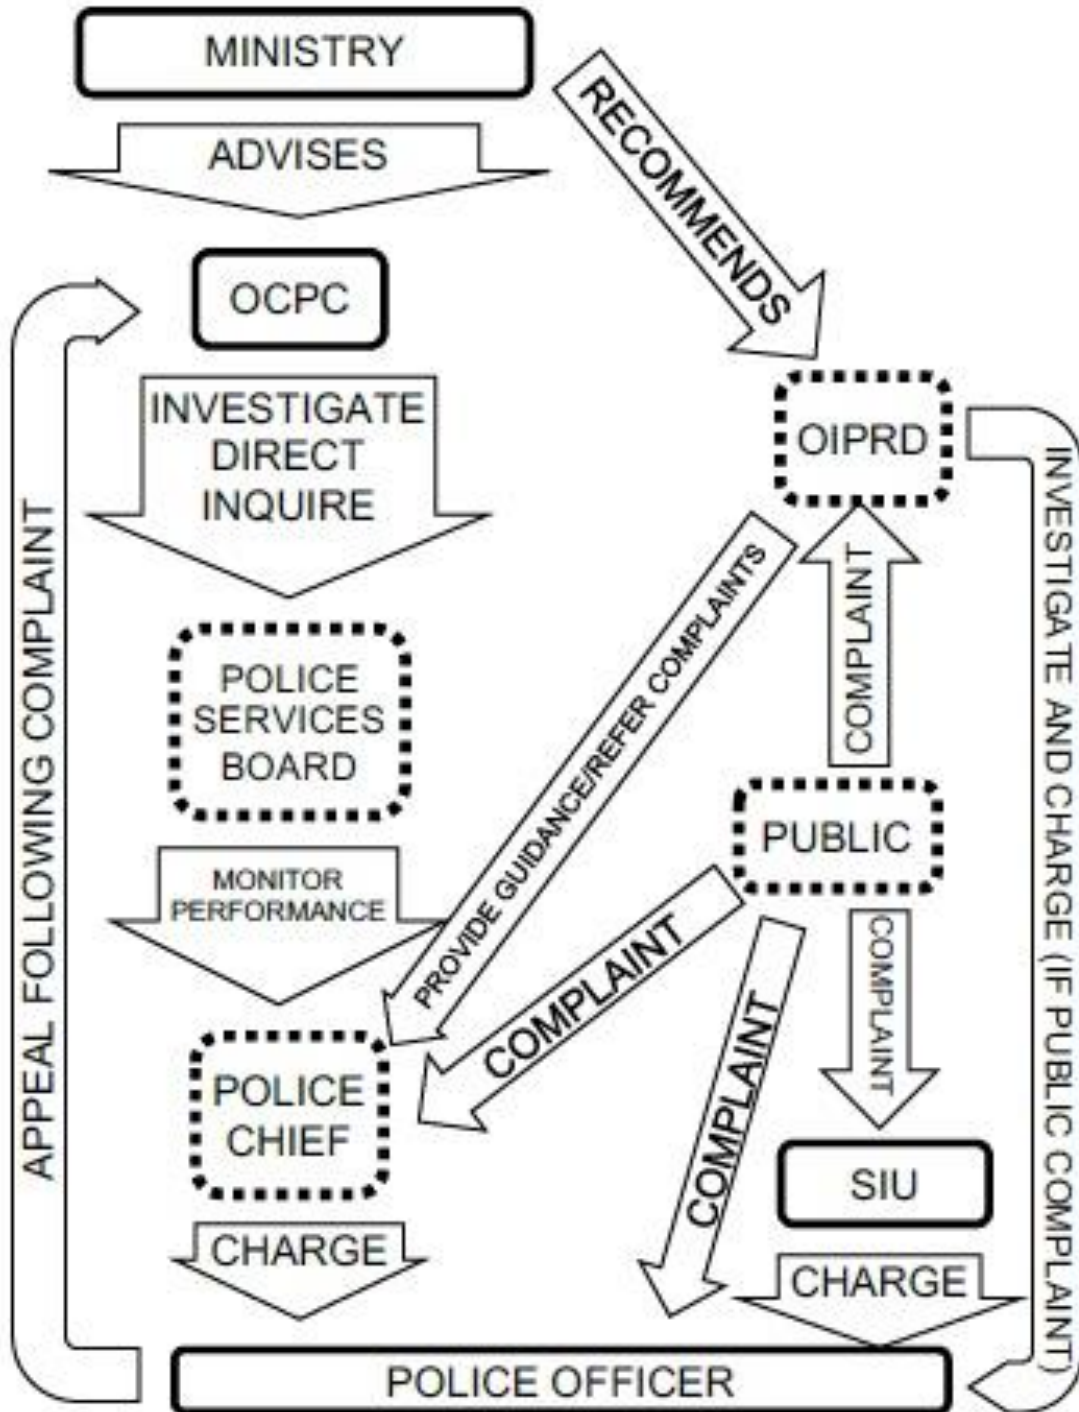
MINISTRY

ADVISES

RECOMMENDS

OCPC

INVESTIGATE DIRECT INQUIRE

OIPRD

POLICE SERVICES BOARD

MONITOR PERFORMANCE

PROVIDE GUIDANCE/REFER COMPLAINTS

COMPLAINT

PUBLIC

COMPLAINT

COMPLAINT

COMPLAINT

POLICE CHIEF

SIU

CHARGE

CHARGE

APPEAL FOLLOWING COMPLAINT

INVESTIGATE AND CHARGE (IF PUBLIC COMPLAINT)

POLICE OFFICER